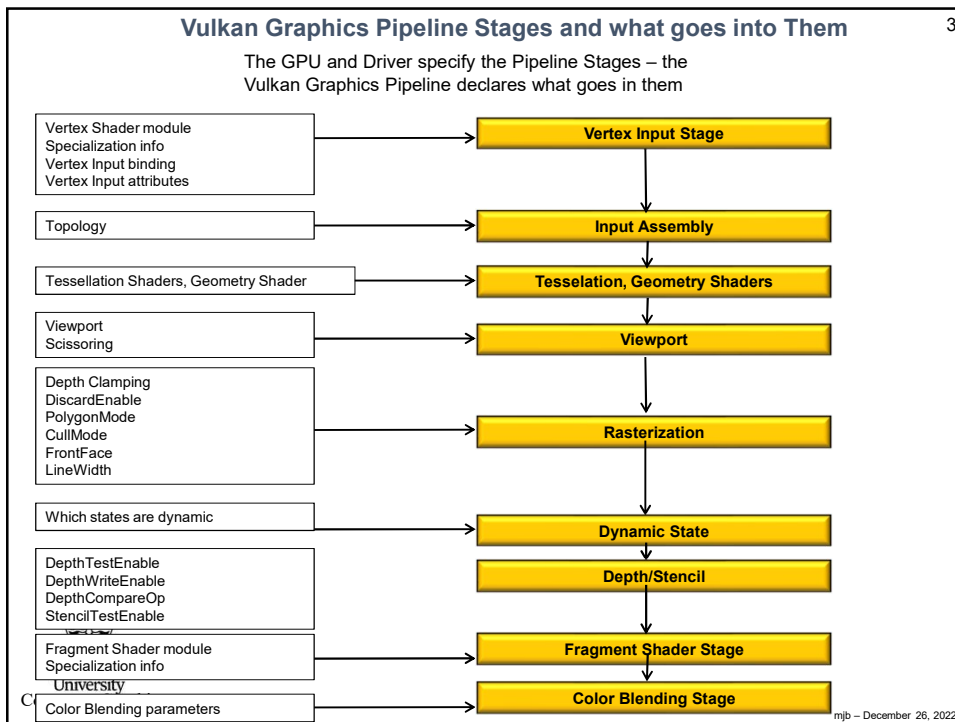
Vulkan Graphics Pipeline Stages and what goes into Them

3

The GPU and Driver specify the Pipeline Stages – the Vulkan Graphics Pipeline declares what goes in them

Vertex Shader module
Specialization info
Vertex Input binding
Vertex Input attributes

Vertex Input Stage

Topology

Input Assembly

Tessellation Shaders, Geometry Shader

Tesselation, Geometry Shaders

Viewport
Scissoring

Viewport

Depth Clamping
DiscardEnable
PolygonMode
CullMode
FrontFace
LineWidth

Rasterization

Which states are dynamic

Dynamic State

DepthTestEnable
DepthWriteEnable
DepthCompareOp
StencilTestEnable

Depth/Stencil

Fragment Shader module
Specialization info

Fragment Shader Stage

C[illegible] University

Color Blending parameters

Color Blending Stage

mjb – December 26, 2022